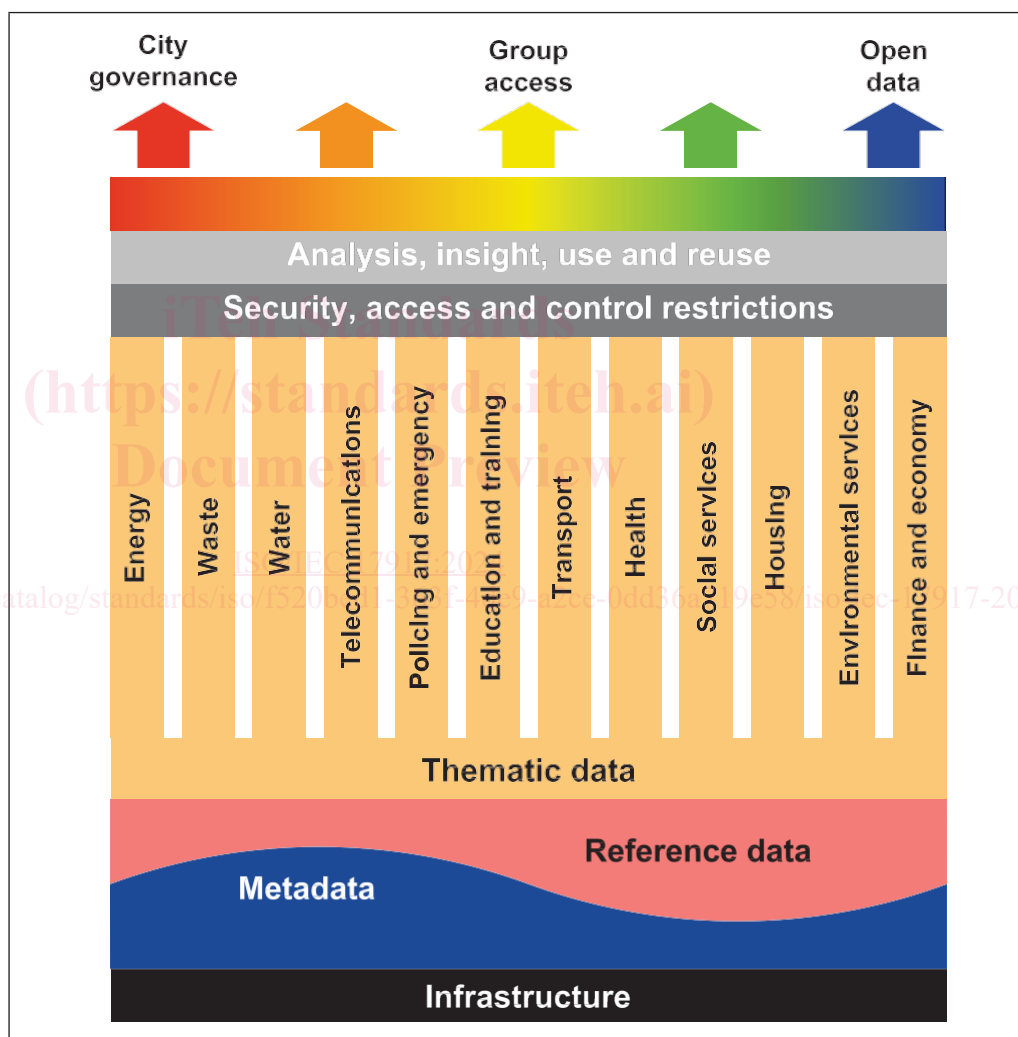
City governance

Group access

Open data

Analysis, insight, use and reuse

Security, access and control restrictions

iTeh Standards
(https://standards.iteh.ai)
Document Preview

Energy

Waste

Water

Telecommunications

Policing and emergency

Education and training

Transport

Health

Social services

Housing

Environmental services

Finance and economy

ISO/IEC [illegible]79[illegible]:202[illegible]

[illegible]atalog/standards/iso/f520b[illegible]1-3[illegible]8f-4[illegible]e9-a2ce-0dd36a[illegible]19e58/iso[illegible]ec-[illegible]917-20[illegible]

Thematic data

Reference data

Metadata

Infrastructure